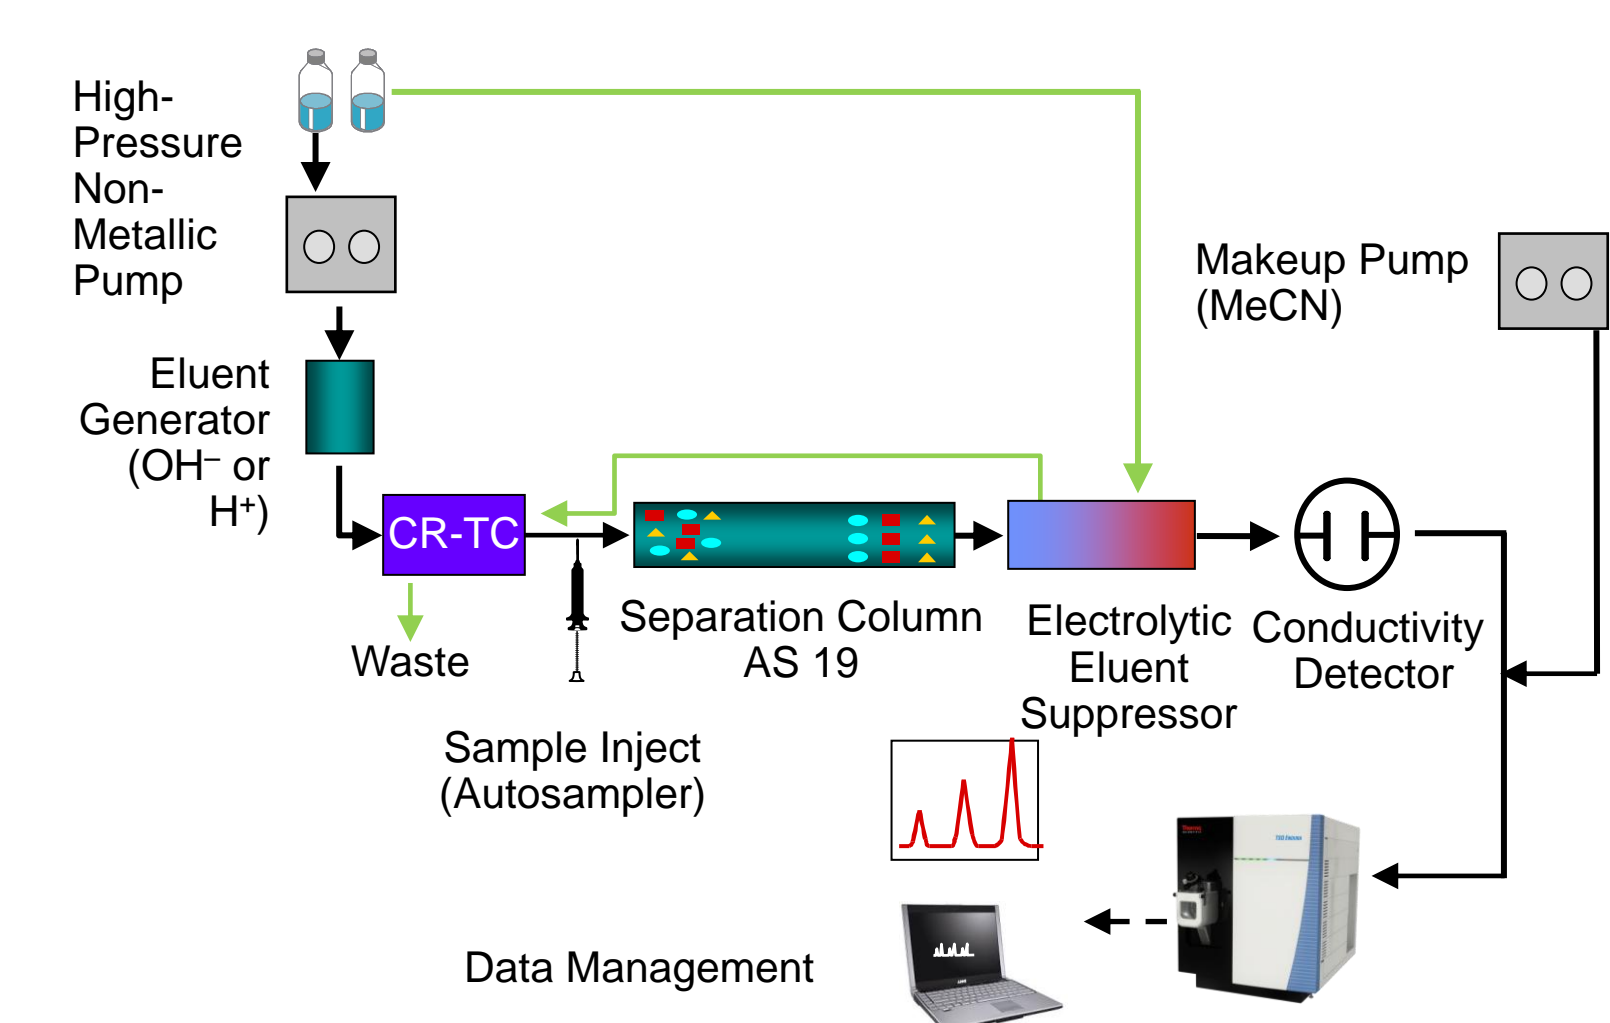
High-Pressure Non-Metallic Pump

Eluent Generator (OH$^-$ or H$^+$)

CR-TC

Waste

Sample Inject (Autosampler)

Separation Column AS 19

Electrolytic Eluent Suppressor

Makeup Pump (MeCN)

Conductivity Detector

Data Management